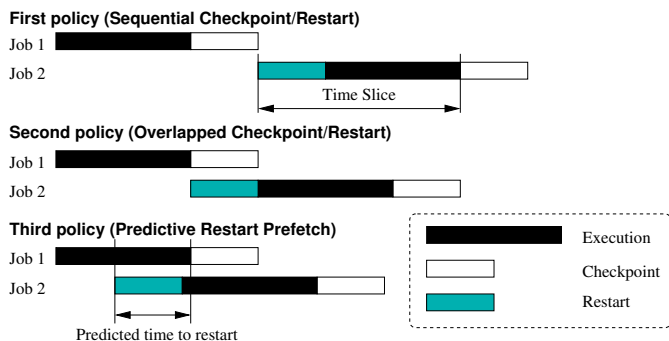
First policy (Sequential Checkpoint/Restart)

Job 1

Job 2

Time Slice

Second policy (Overlapped Checkpoint/Restart)

Job 1

Job 2

Third policy (Predictive Restart Prefetch)

Job 1

Job 2

Predicted time to restart

Execution

Checkpoint

Restart